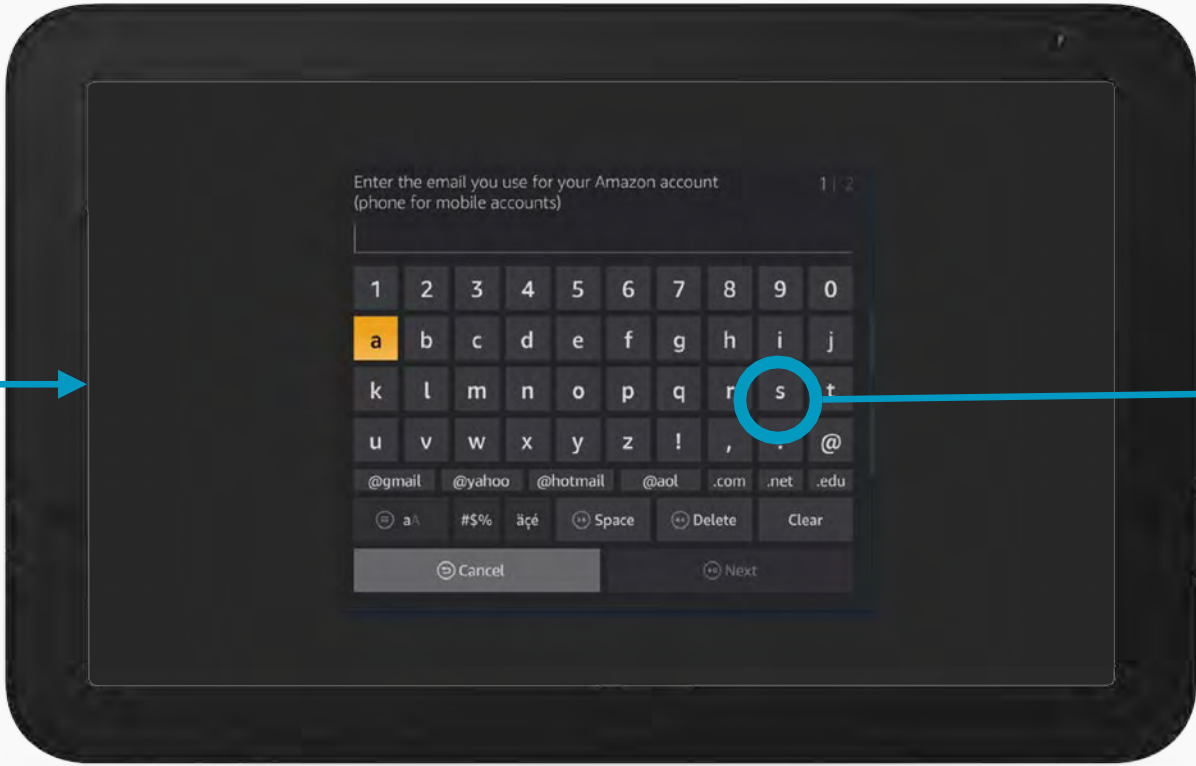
Enter the email you use for your Amazon account (phone for mobile accounts)

1 | 2

| 1 | 2 | 3 | 4 | 5 | 6 | 7 | 8 | 9 | 0 |
|---|---|---|---|---|---|---|---|---|---|
| a | b | c | d | e | f | g | h | i | j |
| k | l | m | n | o | p | q | r | s | t |
| u | v | w | x | y | z | ! | , | . | @ |

@gmail @yahoo @hotmail @aol .com .net .edu

aA #$% äçé Space Delete Clear

Cancel Next